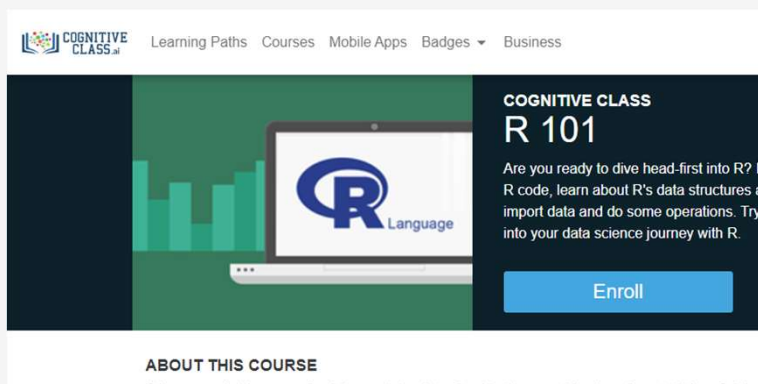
COGNITIVE CLASS.ai

Learning Paths Courses Mobile Apps Badges Business

R Language

COGNITIVE CLASS

R 101

Are you ready to dive head-first into R? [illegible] R code, learn about R's data structures a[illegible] import data and do some operations. Tr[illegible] into your data science journey with R.

Enroll

ABOUT THIS COURSE